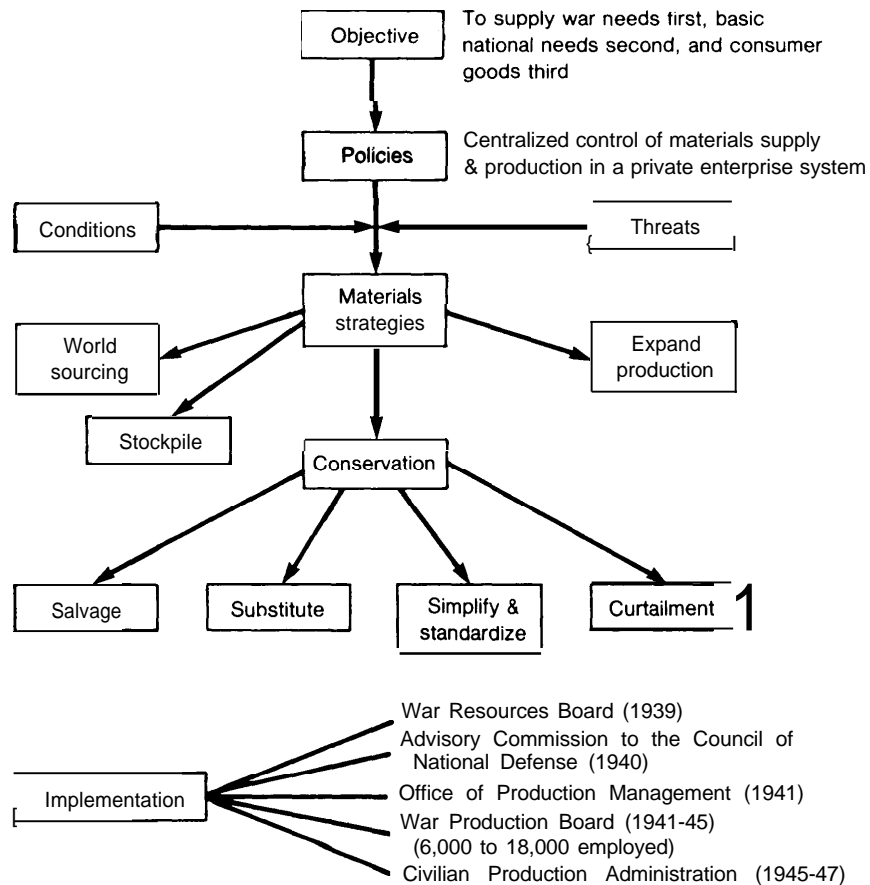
Objective

To supply war needs first, basic national needs second, and consumer goods third

Policies

Centralized control of materials supply & production in a private enterprise system

Conditions

Threats

Materials strategies

World sourcing

Expand production

Stockpile

Conservation

Salvage

Substitute

Simplify & standardize

Curtailment 1

Implementation

War Resources Board (1939)

Advisory Commission to the Council of National Defense (1940)

Office of Production Management (1941)

War Production Board (1941-45) (6,000 to 18,000 employed)

Civilian Production Administration (1945-47)